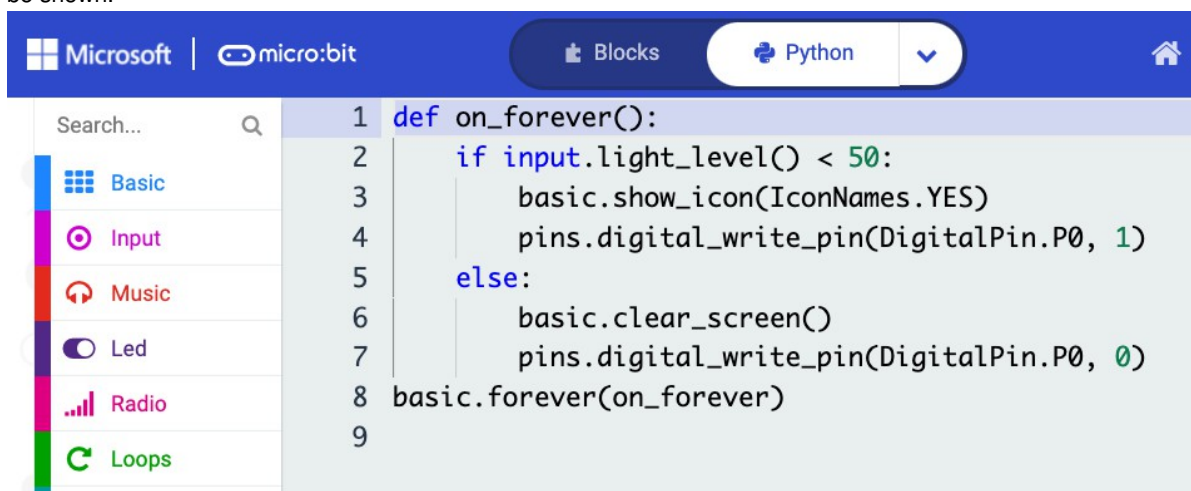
Microsoft | micro:bit

Blocks Python

Search...

Basic
Input
Music
Led
Radio
Loops

1 def on_forever():
2     if input.light_level() < 50:
3         basic.show_icon(IconNames.YES)
4         pins.digital_write_pin(DigitalPin.P0, 1)
5     else:
6         basic.clear_screen()
7         pins.digital_write_pin(DigitalPin.P0, 0)
8 basic.forever(on_forever)
9